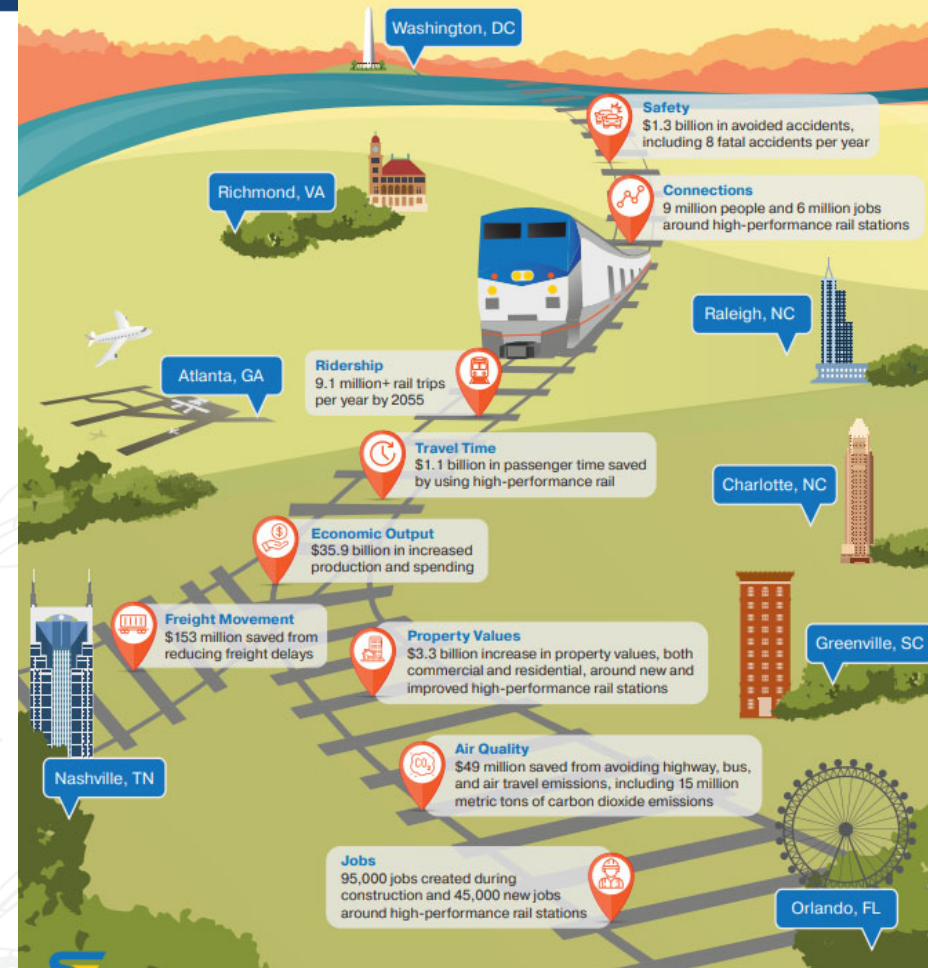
Washington, DC

Safety
$1.3 billion in avoided accidents, including 8 fatal accidents per year

Richmond, VA

Connections
9 million people and 6 million jobs around high-performance rail stations

Raleigh, NC

Atlanta, GA

Ridership
9.1 million+ rail trips per year by 2055

Travel Time
$1.1 billion in passenger time saved by using high-performance rail

Charlotte, NC

Economic Output
$35.9 billion in increased production and spending

Freight Movement
$153 million saved from reducing freight delays

Property Values
$3.3 billion increase in property values, both commercial and residential, around new and improved high-performance rail stations

Greenville, SC

Nashville, TN

Air Quality
$49 million saved from avoiding highway, bus, and air travel emissions, including 15 million metric tons of carbon dioxide emissions

Jobs
95,000 jobs created during construction and 45,000 new jobs around high-performance rail stations

Orlando, FL